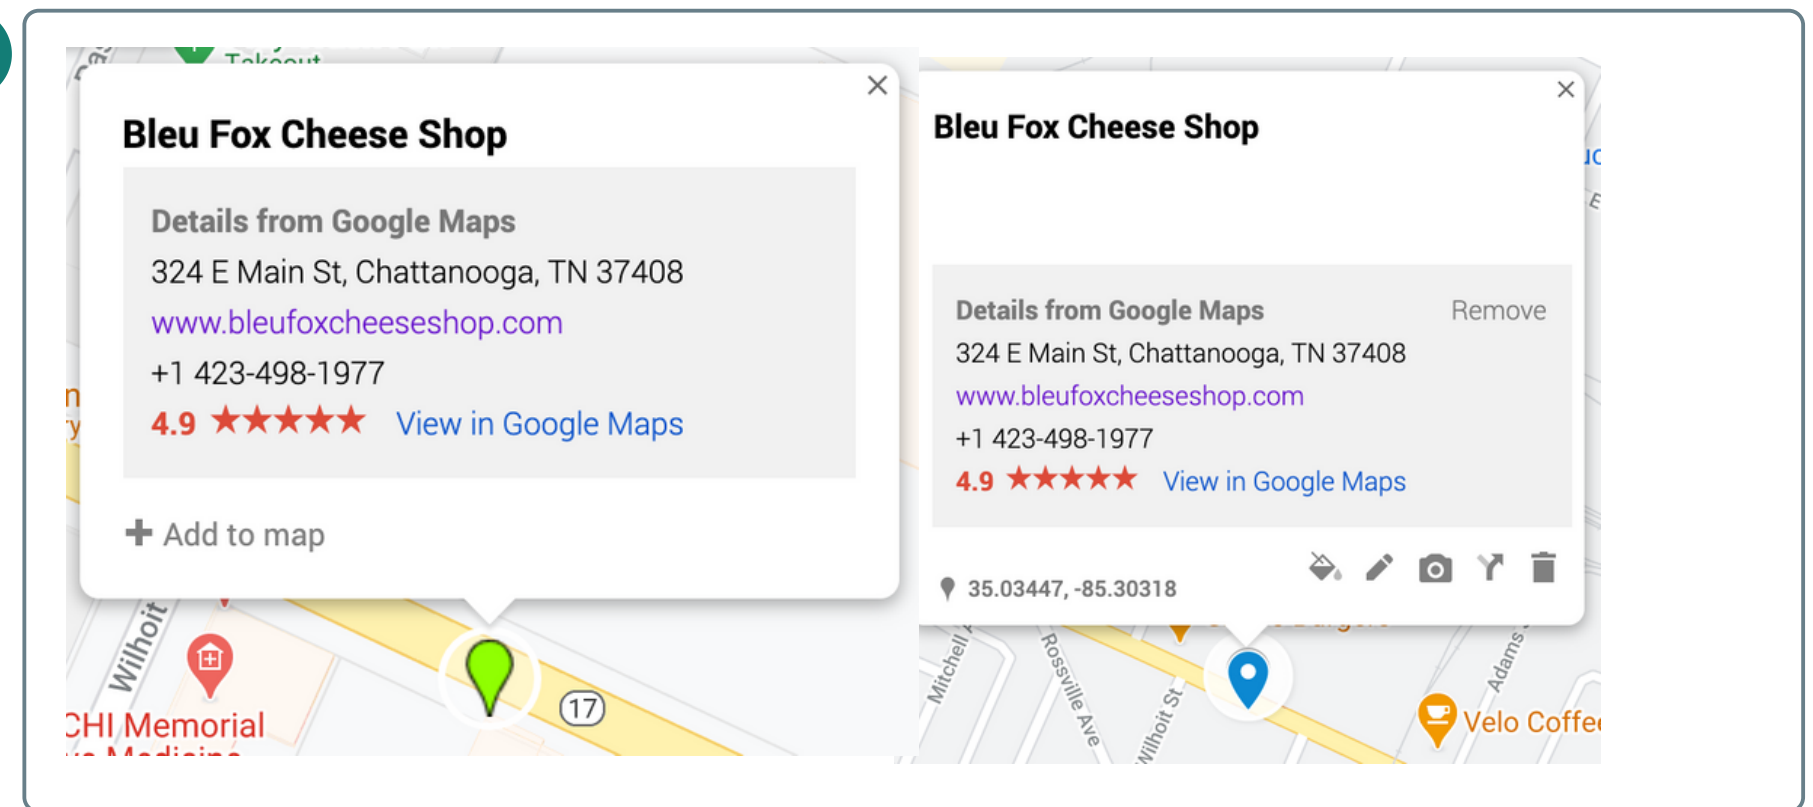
Takeout

Bleu Fox Cheese Shop

×

Details from Google Maps

324 E Main St, Chattanooga, TN 37408

www.bleufoxcheeseshop.com

+1 423-498-1977

4.9 ★★★★★ View in Google Maps

+ Add to map

Wilhoit

CHI Memorial

17

Bleu Fox Cheese Shop

×

Details from Google Maps Remove

324 E Main St, Chattanooga, TN 37408

www.bleufoxcheeseshop.com

+1 423-498-1977

4.9 ★★★★★ View in Google Maps

35.03447, -85.30318

Mitchell

Rossville Ave

Wilhoit St

Adams

Velo Coffe